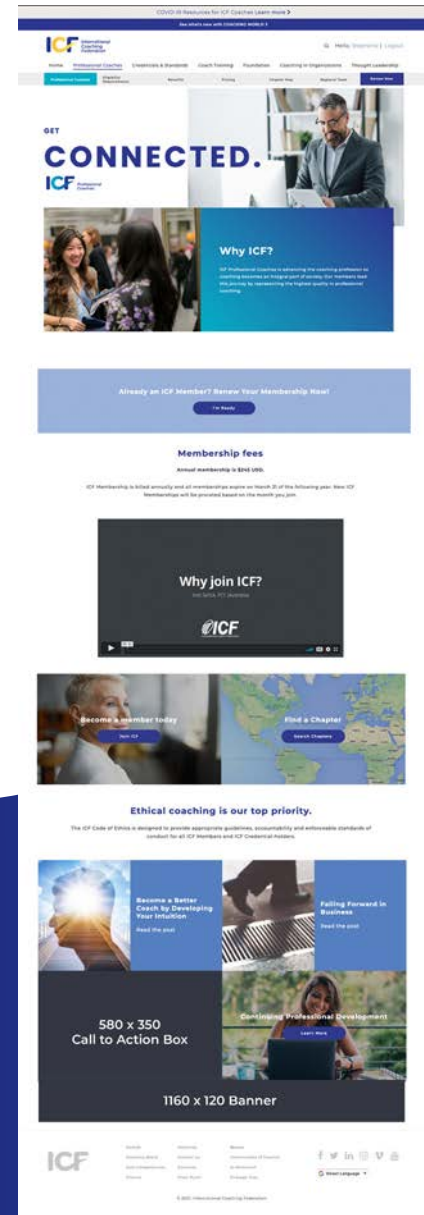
COVID-19 Resources for ICF Coaches Learn more >

See what's new with COACHING WORLD >

ICF International Coaching Federation

Hello, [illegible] | Logout

Home Professional Coaches Credentials & Standards Coach Training Foundation Coaching in Organizations Thought Leadership

Professional Coaches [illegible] Benefits Pricing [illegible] Regional Team Renew Now

GET

CONNECTED.

ICF Professional Coaches

Why ICF?

ICF Professional Coaches is advancing the coaching profession so coaching becomes an integral part of society. Our members lead this journey by representing the highest quality in professional coaching.

Already an ICF Member? Renew Your Membership Now!

I'm Ready

Membership fees

Annual membership is $245 USD.

ICF Membership is billed annually and all memberships expire on March 31 of the following year. New ICF Memberships will be prorated based on the month you join.

Why join ICF?

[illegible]

ICF

Become a member today

Join ICF

Find a Chapter

Search Chapters

Ethical coaching is our top priority.

The ICF Code of Ethics is designed to provide appropriate guidelines, accountability and enforceable standards of conduct for all ICF Members and ICF Credential-holders.

Become a Better Coach by Developing Your Intuition

Read the post

Failing Forward in Business

Read the post

580 x 350 Call to Action Box

Continuing Professional Development

Learn More

1160 x 120 Banner

ICF

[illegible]

Select Language

© 2020 International Coach Federation